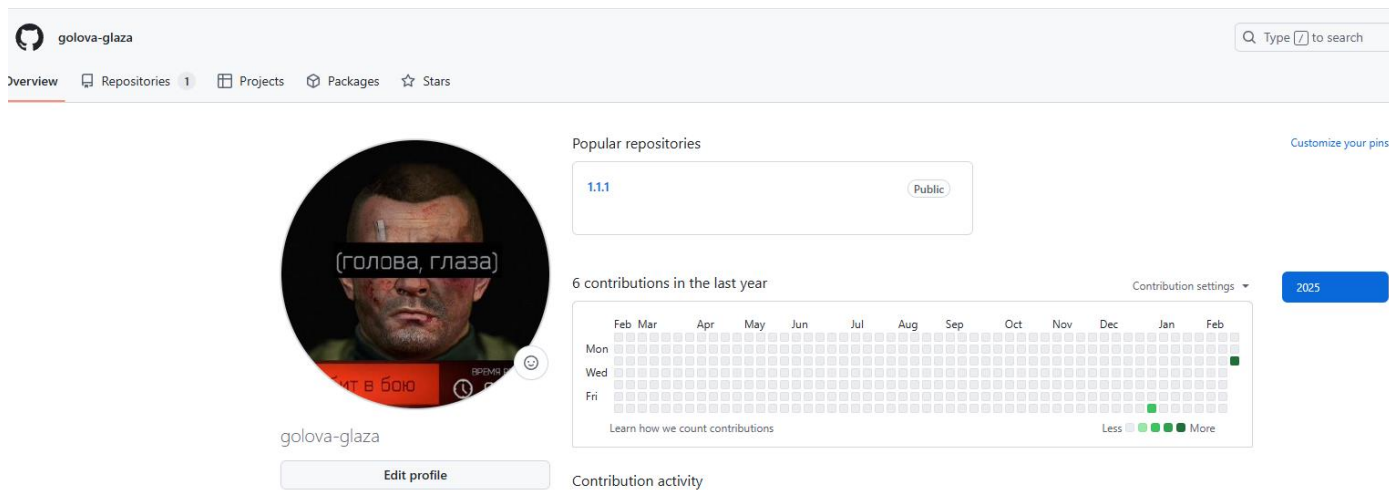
golova-glaza

Type / to search

Overview Repositories 1 Projects Packages Stars

(голова, глаза)

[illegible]ит в бою

время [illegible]

golova-glaza

Edit profile

Popular repositories

Customize your pins

1.1.1

Public

6 contributions in the last year

Contribution settings

2025

Feb Mar Apr May Jun Jul Aug Sep Oct Nov Dec Jan Feb

Mon

Wed

Fri

Learn how we count contributions

Less More

Contribution activity